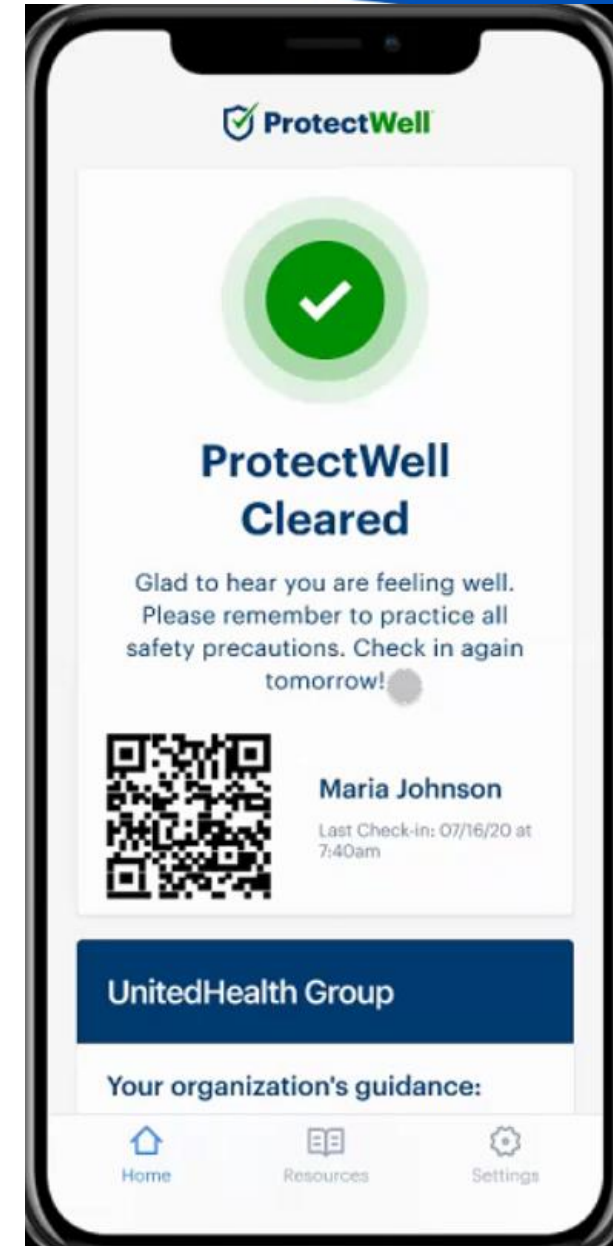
ProtectWell

ProtectWell Cleared

Glad to hear you are feeling well. Please remember to practice all safety precautions. Check in again tomorrow!

Maria Johnson

Last Check-in: 07/16/20 at 7:40am

UnitedHealth Group

Your organization's guidance:

Home Resources Settings